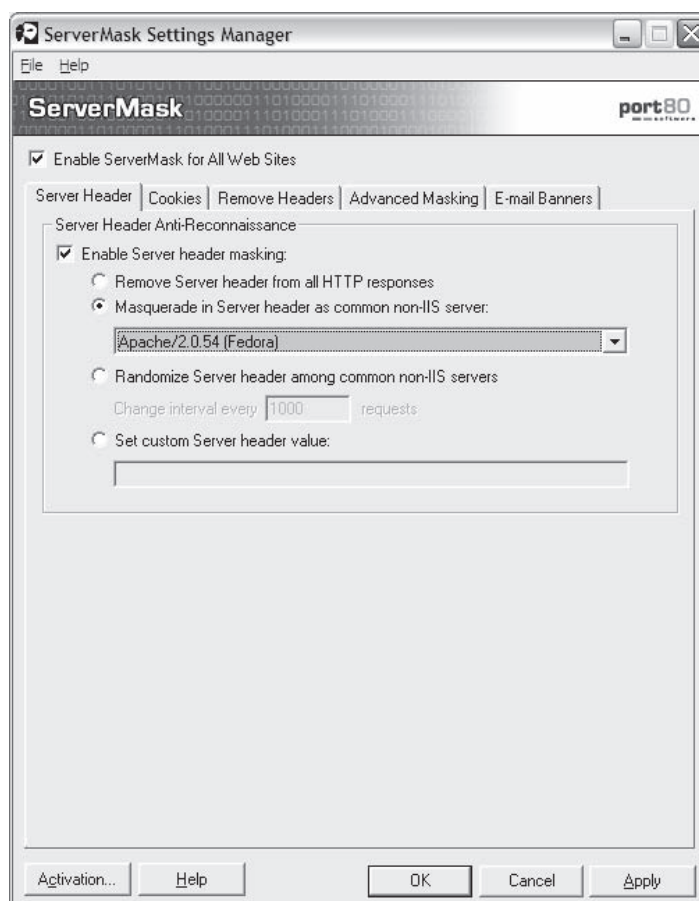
ServerMask Settings Manager

File Help

ServerMask

port80 software

Enable ServerMask for All Web Sites

Server Header | Cookies | Remove Headers | Advanced Masking | E-mail Banners

Server Header Anti-Reconnaissance

Enable Server header masking:

Remove Server header from all HTTP responses

Masquerade in Server header as common non-IIS server:

Apache/2.0.54 (Fedora)

Randomize Server header among common non-IIS servers

Change interval every 1000 requests

Set custom Server header value:

Activation... Help OK Cancel Apply